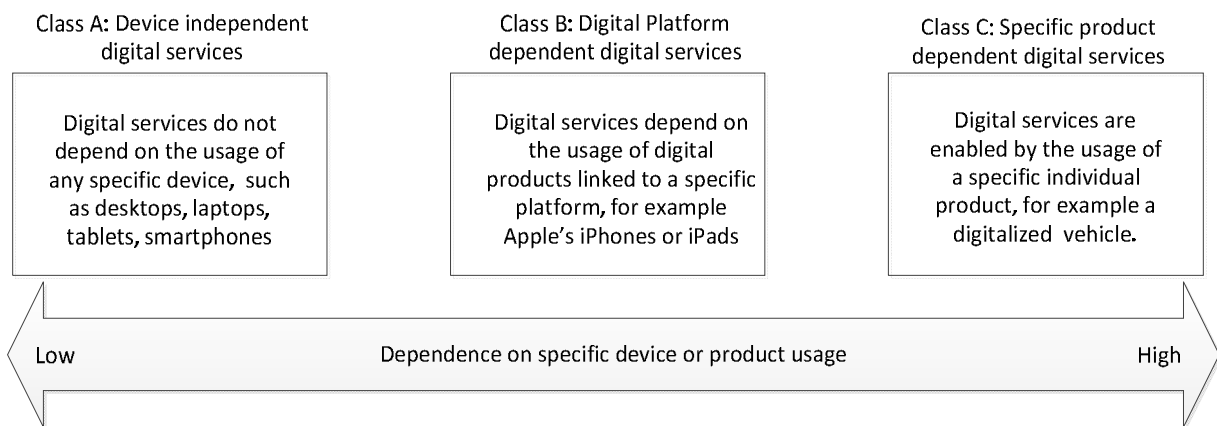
Class A: Device independent digital services

Digital services do not depend on the usage of any specific device, such as desktops, laptops, tablets, smartphones

Class B: Digital Platform dependent digital services

Digital services depend on the usage of digital products linked to a specific platform, for example Apple's iPhones or iPads

Class C: Specific product dependent digital services

Digital services are enabled by the usage of a specific individual product, for example a digitalized vehicle.

Low

Dependence on specific device or product usage

High